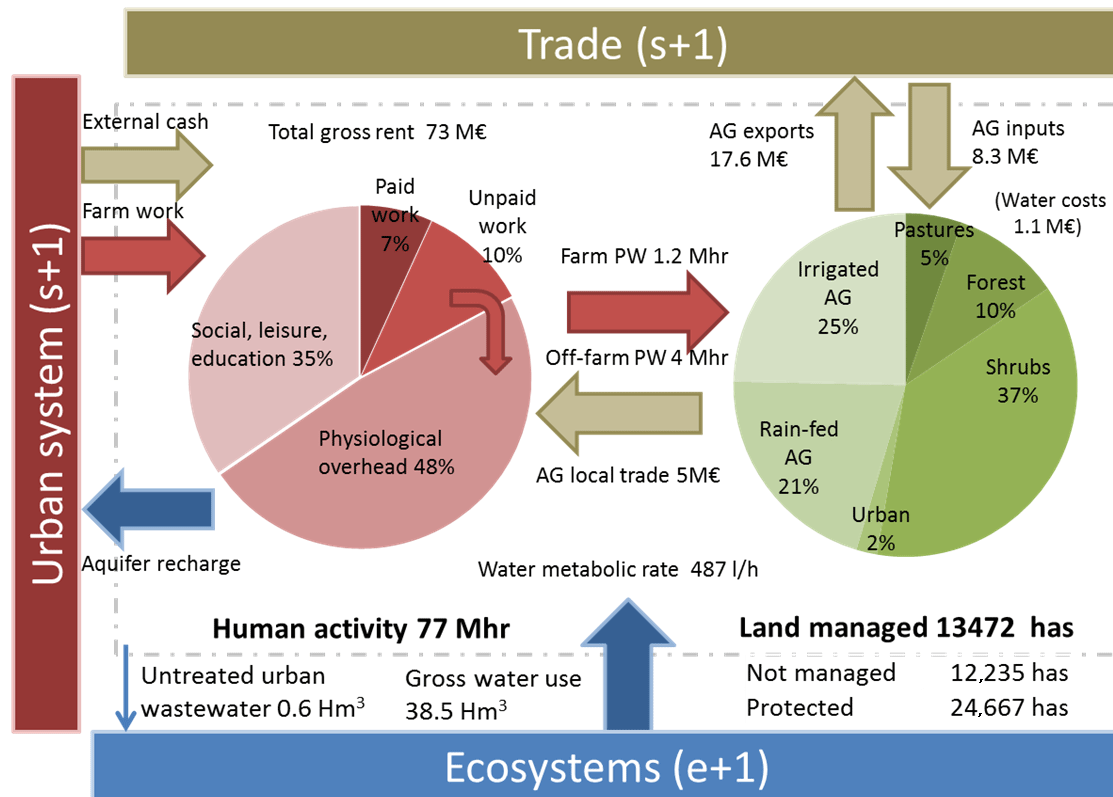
Trade (s+1)

Urban system (s+1)

External cash

Total gross rent 73 M€

AG exports
17.6 M€

AG inputs
8.3 M€

(Water costs
1.1 M€)

Farm work

Paid work 7%

Unpaid work 10%

Social, leisure, education 35%

Physiological overhead 48%

Farm PW 1.2 Mhr

Off-farm PW 4 Mhr

AG local trade 5M€

Pastures 5%

Forest 10%

Irrigated AG 25%

Shrubs 37%

Rain-fed AG 21%

Urban 2%

Aquifer recharge

Water metabolic rate 487 l/h

Human activity 77 Mhr

Land managed 13472 has

Untreated urban wastewater 0.6 Hm$^3$

Gross water use 38.5 Hm$^3$

| Not managed | 12,235 has |
|---|---|
| Protected | 24,667 has |

Ecosystems (e+1)